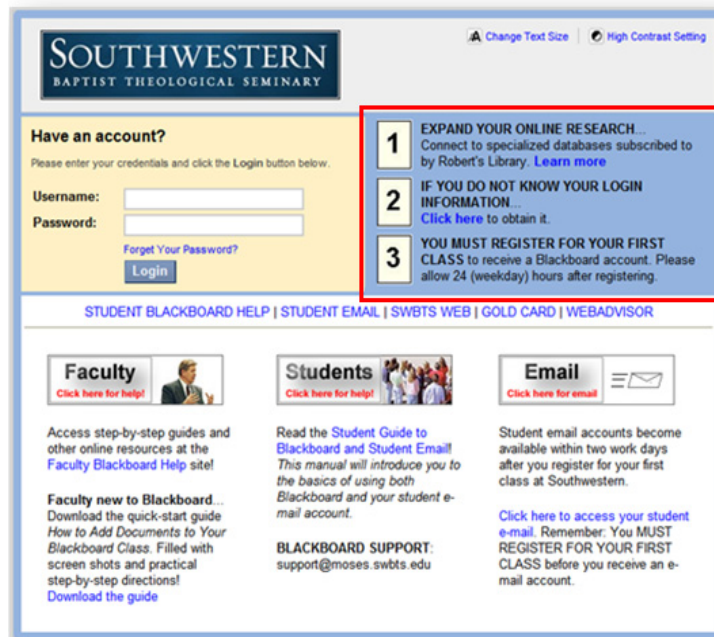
SOUTHWESTERN
BAPTIST THEOLOGICAL SEMINARY

Change Text Size | High Contrast Setting

Have an account?

Please enter your credentials and click the Login button below.

Username:
Password:

Forget Your Password?

Login

1 EXPAND YOUR ONLINE RESEARCH... Connect to specialized databases subscribed to by Robert's Library. Learn more

2 IF YOU DO NOT KNOW YOUR LOGIN INFORMATION... Click here to obtain it.

3 YOU MUST REGISTER FOR YOUR FIRST CLASS to receive a Blackboard account. Please allow 24 (weekday) hours after registering.

STUDENT BLACKBOARD HELP | STUDENT EMAIL | SWBTS WEB | GOLD CARD | WEBADVISOR

Faculty
Click here for help!

Access step-by-step guides and other online resources at the Faculty Blackboard Help site!

Faculty new to Blackboard... Download the quick-start guide How to Add Documents to Your Blackboard Class. Filled with screen shots and practical step-by-step directions! Download the guide

Students
Click here for help!

Read the Student Guide to Blackboard and Student Email! This manual will introduce you to the basics of using both Blackboard and your student e-mail account.

BLACKBOARD SUPPORT: support@moses.swbts.edu

Email
Click here for email

Student email accounts become available within two work days after you register for your first class at Southwestern.

Click here to access your student e-mail. Remember: You MUST REGISTER FOR YOUR FIRST CLASS before you receive an e-mail account.